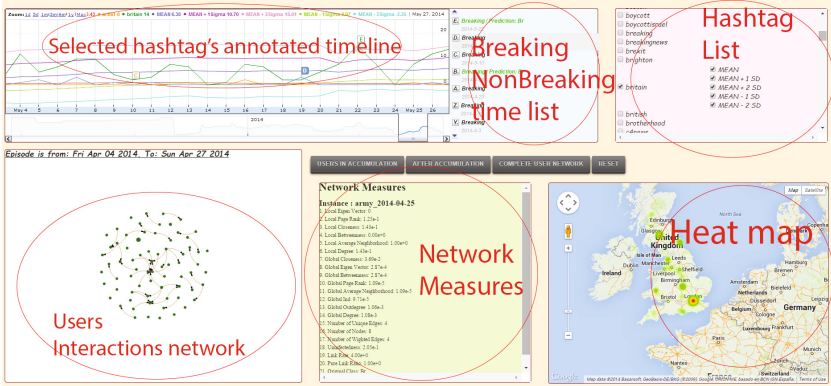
Selected hashtag's annotated timeline

Zoom: 1d 5d 1m 3m 1y Max | britain 14 | MEAN 6.30 | MEAN + 1Sigma 10.70 | MEAN + 2Sigma 15.07 | MEAN - 1Sigma 1.93 | MEAN - 2Sigma -2.36 | May 27, 2014

May 4 | 6 | 8 | 10 | 12 | 14 | 16 | 18 | 20 | 22 | 24 | 26

2014

Breaking/Prediction: Bi

Breaking

Breaking

Breaking/Prediction: Bi

Breaking

Breaking

Breaking

Breaking NonBreaking time list

boycott
boycottisrael
breaking
breakingnews
brexit
brighton

Hashtag List

MEAN
MEAN + 1 SD
MEAN + 2 SD
MEAN - 1 SD
MEAN - 2 SD

britain

british
brotherhood

Episode is from: Fri Apr 04 2014. To: Sun Apr 27 2014

USERS IN ACCUMULATION | AFTER ACCUMULATION | COMPLETE USER NETWORK | RESET

Network Measures

Instance : army_2014-04-25

1. Local Eigen Vector: 0
2. Local Page Rank: 1.25e-1
3. Local Closeness: 1.43e-1
4. Local Betweenness: 0.00e+0
5. Local Average Neighborhood: 1.00e+0
6. Local Degree: 1.43e-1
7. Global Closeness: 3.69e-2
8. Global Eigen Vector: 2.87e-4
9. Global Betweenness: 2.87e-4
10. Global Page Rank: 1.59e-5
11. Global Average Neighborhood: 1.09e-5
12. Global Indi: 9.71e-5
13. Global Outdegree: 1.06e-3
14. Global Degree: 1.08e-3
15. Number of Unique Edges: 4
16. Number of Nodes: 8
17. Number of Weighted Edges: 4
18. Unidirectedness: 2.05e-1
19. Link Rate: 4.00e+0
20. Pure Link Rate: 1.00e+0
21. Original Class: Br

Network Measures

Users Interactions network

Map | Satellite

Heat map

Edinburgh
Glasgow
United Kingdom
Isle of Man
Manchester
Leeds
Liverpool
Sheffield
Ireland
Birmingham
Bristol
London
Netherlands
Belgium
Germany

Google
Map data ©2014 GeoBasis-DE/BKG (©2009), Google, Inst. Geogr. Nacional | Terms of Use